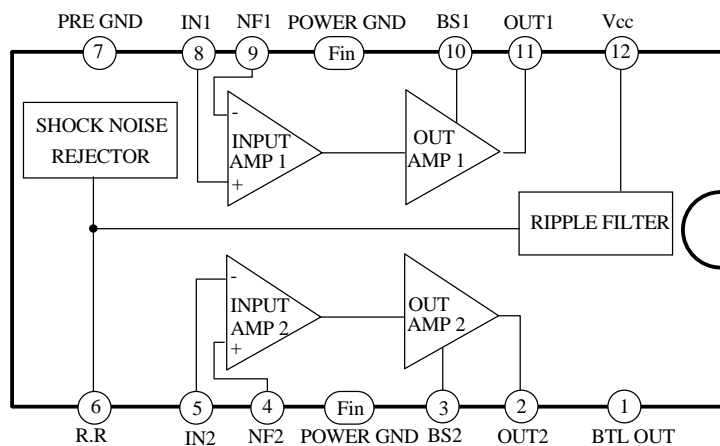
PRE GND IN1 NF1 POWER GND BS1 OUT1 Vcc

7 8 9 Fin 10 11 12

SHOCK NOISE REJECTOR

-
INPUT AMP 1
+

OUT AMP 1

RIPPLE FILTER

-
INPUT AMP 2
+

OUT AMP 2

6 5 4 Fin 3 2 1

R.R IN2 NF2 POWER GND BS2 OUT2 BTL OUT